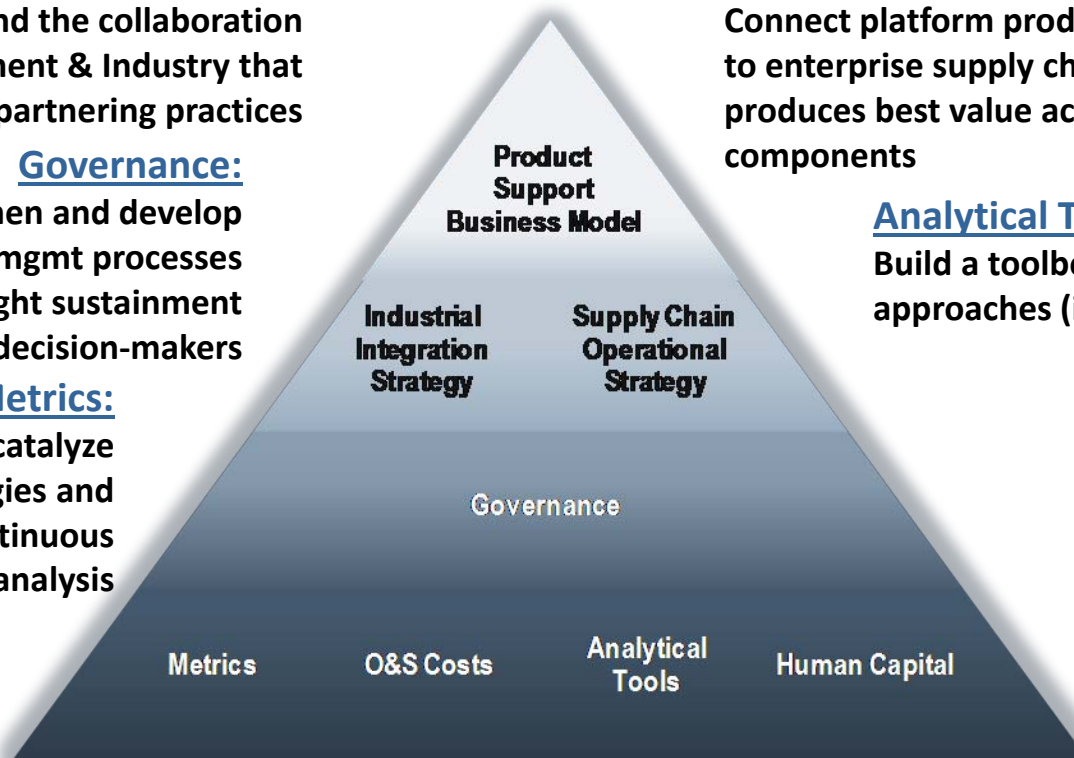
nd the collaboration
nent & Industry that
partnering practices

Governance:
hen and develop
mgmt processes
ght sustainment
decision-makers

Metrics:
catalyze
gies and
tinuous
analysis

Product Support Business Model

Industrial Integration Strategy

Supply Chain Operational Strategy

Governance

Metrics

O&S Costs

Analytical Tools

Human Capital

Connect platform prod
to enterprise supply ch
produces best value ac
components

Analytical T
Build a toolb
approaches (